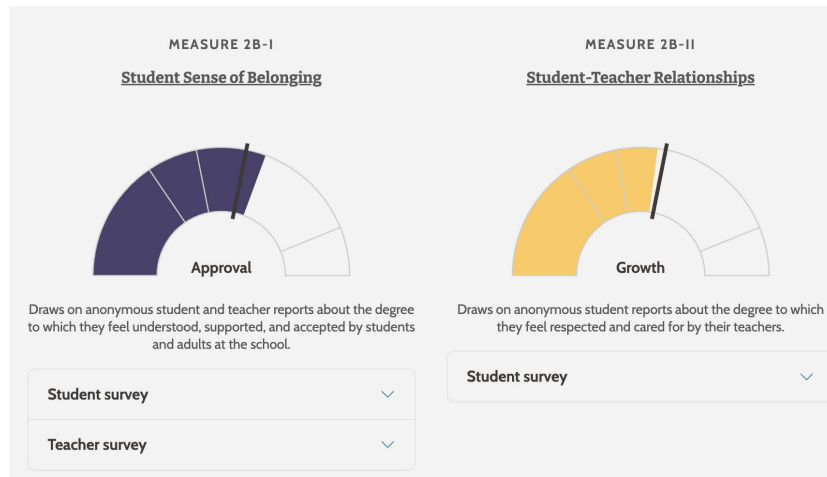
MEASURE 2B-I

Student Sense of Belonging

Approval

Draws on anonymous student and teacher reports about the degree to which they feel understood, supported, and accepted by students and adults at the school.

Student survey

Teacher survey

MEASURE 2B-II

Student-Teacher Relationships

Growth

Draws on anonymous student reports about the degree to which they feel respected and cared for by their teachers.

Student survey